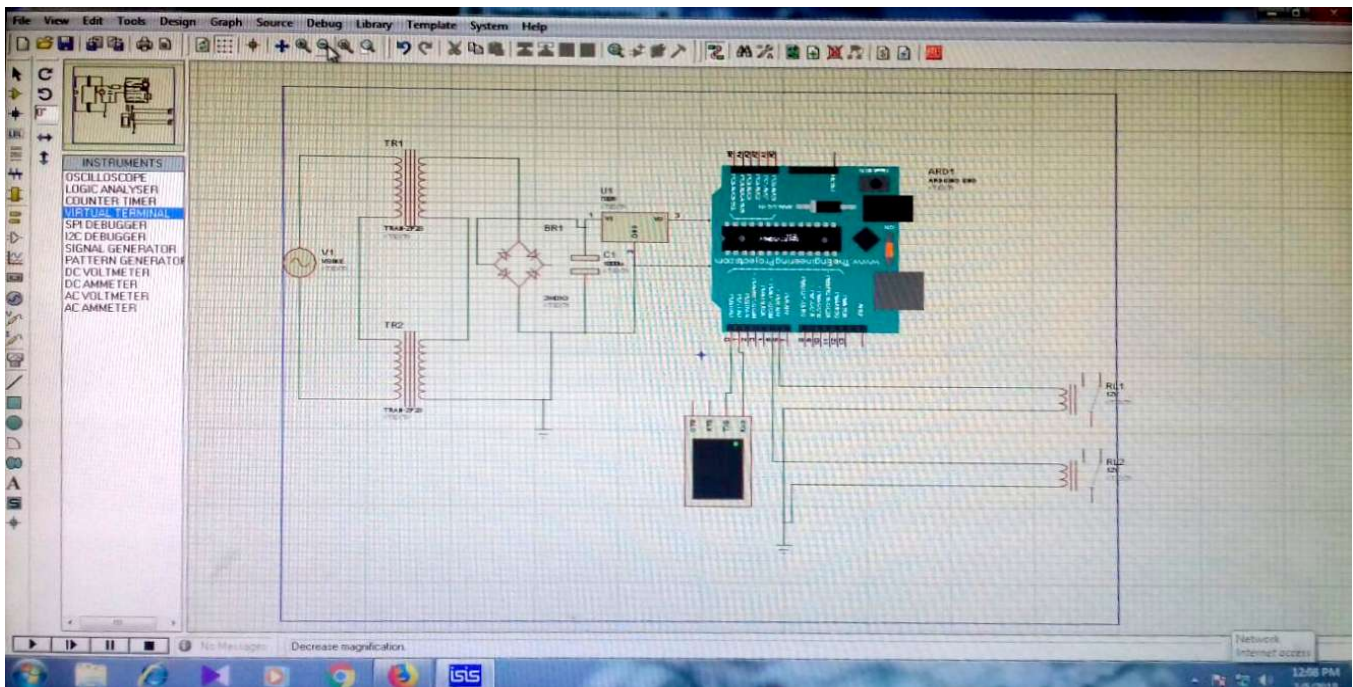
File View Edit Tools Design Graph Source Debug Library Template System Help

0°

INSTRUMENTS
OSCILLOSCOPE
LOGIC ANALYSER
COUNTER TIMER
VIRTUAL TERMINAL
SPI DEBUGGER
I2C DEBUGGER
SIGNAL GENERATOR
PATTERN GENERATOR
DC VOLTMETER
DC AMMETER
AC VOLTMETER
AC AMMETER

TR1
TRAN-2P2S
V1
U1
7805
BR1
C1
2W005G
TR2
TRAN-2P2S
ARD1
ARDUINO UNO
www.TheEngineeringProjects.com
RL1
12V
RL2
12V

No Messages
Decrease magnification.

ISIS

Network
Internet access

12:58 PM